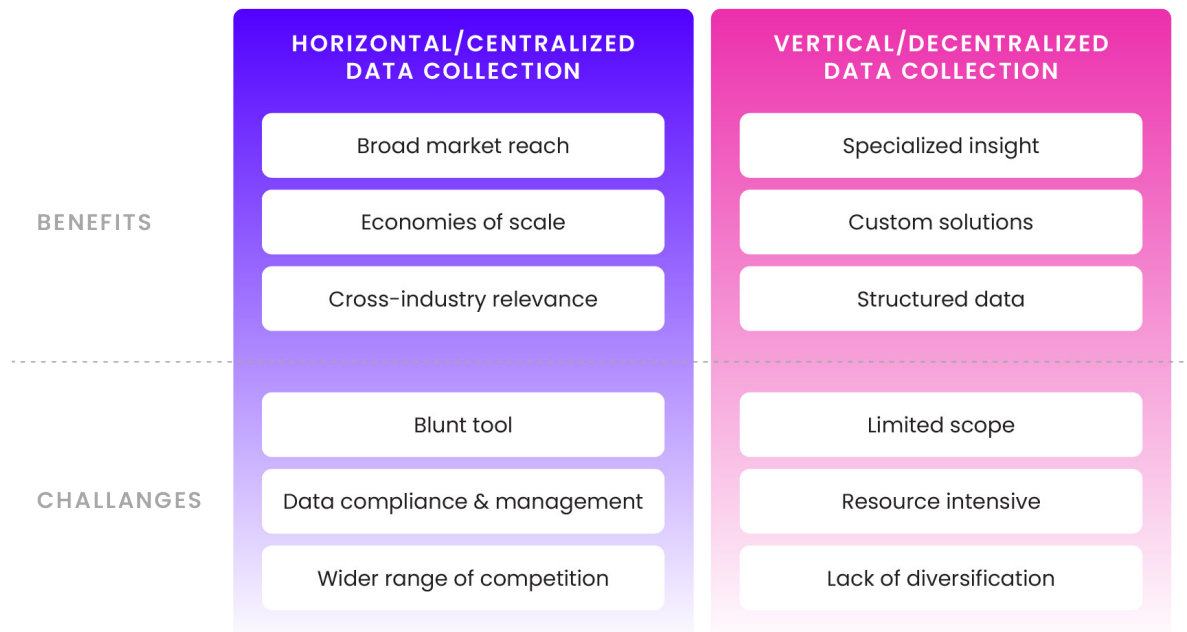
| | HORIZONTAL/CENTRALIZED DATA COLLECTION | VERTICAL/DECENTRALIZED DATA COLLECTION |
|---|---|---|
| BENEFITS | Broad market reach | Specialized insight |
| | Economies of scale | Custom solutions |
| | Cross-industry relevance | Structured data |
| CHALLANGES | Blunt tool | Limited scope |
| | Data compliance & management | Resource intensive |
| | Wider range of competition | Lack of diversification |